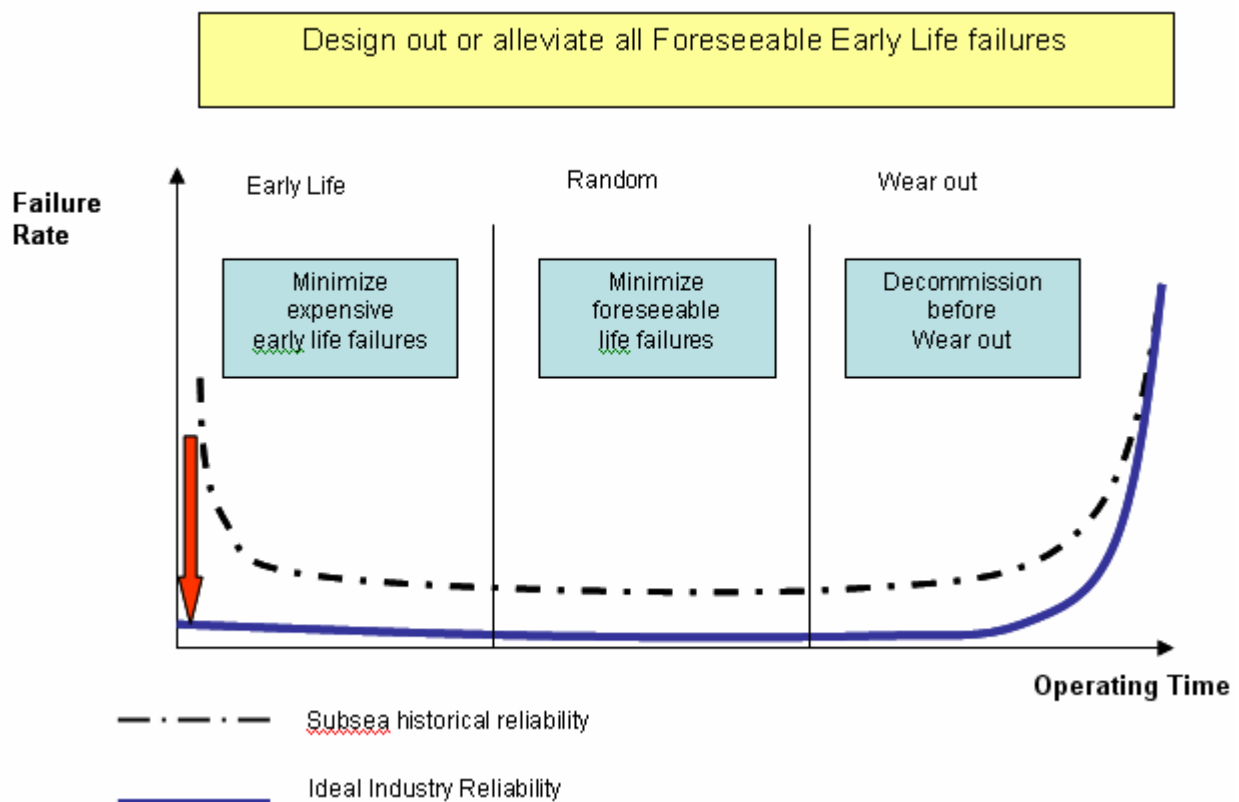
Design out or alleviate all Foreseeable Early Life failures

Failure Rate

Early Life

Random

Wear out

Minimize expensive early life failures

Minimize foreseeable life failures

Decommission before Wear out

Operating Time

Subsea historical reliability

Ideal Industry Reliability